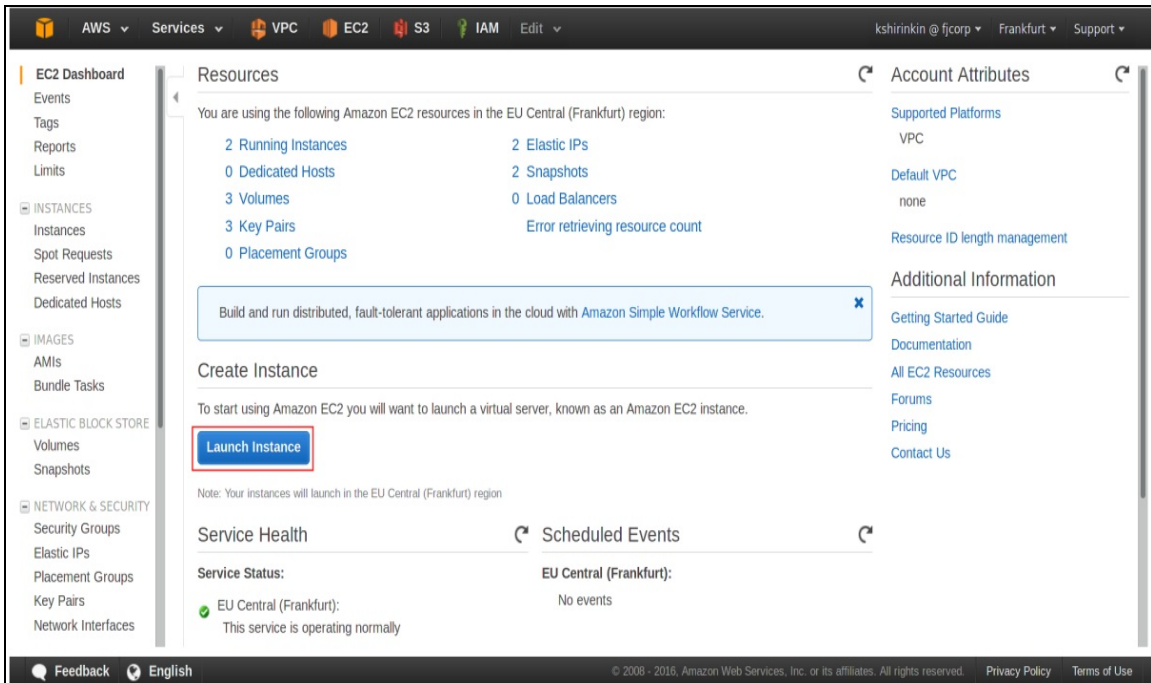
AWS Services VPC EC2 S3 IAM Edit kshirinkin @ fjcorp Frankfurt Support

EC2 Dashboard
Events
Tags
Reports
Limits

INSTANCES
Instances
Spot Requests
Reserved Instances
Dedicated Hosts

IMAGES
AMIs
Bundle Tasks

ELASTIC BLOCK STORE
Volumes
Snapshots

NETWORK & SECURITY
Security Groups
Elastic IPs
Placement Groups
Key Pairs
Network Interfaces

Resources

You are using the following Amazon EC2 resources in the EU Central (Frankfurt) region:

2 Running Instances
0 Dedicated Hosts
3 Volumes
3 Key Pairs
0 Placement Groups

2 Elastic IPs
2 Snapshots
0 Load Balancers
Error retrieving resource count

Build and run distributed, fault-tolerant applications in the cloud with Amazon Simple Workflow Service.

Create Instance

To start using Amazon EC2 you will want to launch a virtual server, known as an Amazon EC2 instance.

Launch Instance

Note: Your instances will launch in the EU Central (Frankfurt) region

Service Health

Service Status:

EU Central (Frankfurt):
This service is operating normally

Scheduled Events

EU Central (Frankfurt):
No events

Account Attributes

Supported Platforms
VPC

Default VPC
none

Resource ID length management

Additional Information

Getting Started Guide
Documentation
All EC2 Resources
Forums
Pricing
Contact Us

Feedback English © 2008 - 2016, Amazon Web Services, Inc. or its affiliates. All rights reserved. Privacy Policy Terms of Use